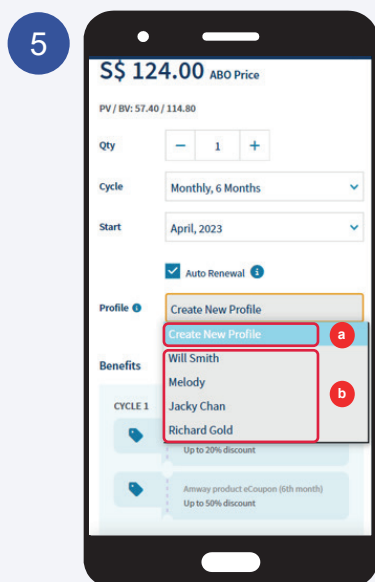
5

S$ 124.00 ABO Price

PV / BV: 57.40 / 114.80

Qty − 1 +

Cycle Monthly, 6 Months

Start April, 2023

Auto Renewal

Profile Create New Profile

Create New Profile a

Will Smith
Melody
Jacky Chan
Richard Gold b

Benefits

CYCLE 1

Up to 20% discount

Amway product eCoupon (6th month)
Up to 50% discount